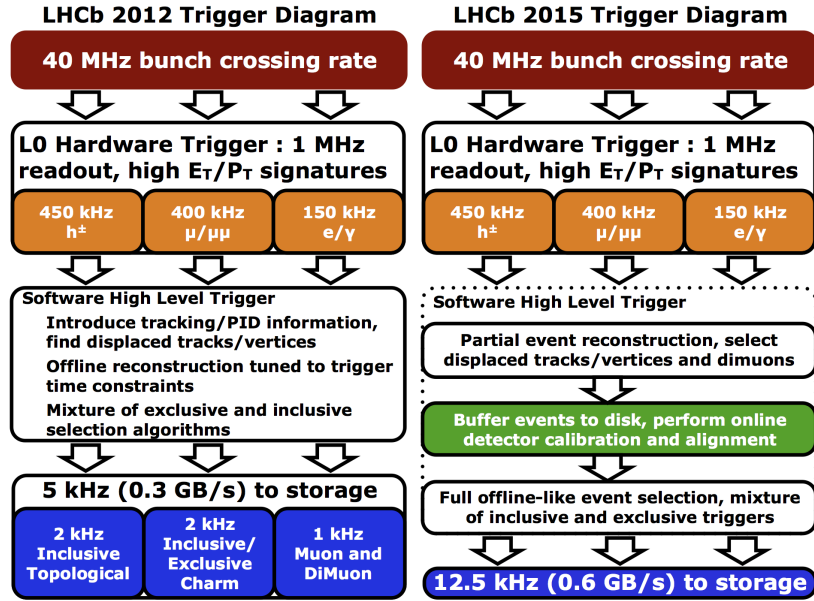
LHCb 2012 Trigger Diagram

40 MHz bunch crossing rate

L0 Hardware Trigger : 1 MHz readout, high $E_T/P_T$ signatures

450 kHz $h^{\pm}$

400 kHz $\mu/\mu\mu$

150 kHz $e/\gamma$

Software High Level Trigger

Introduce tracking/PID information, find displaced tracks/vertices

Offline reconstruction tuned to trigger time constraints

Mixture of exclusive and inclusive selection algorithms

5 kHz (0.3 GB/s) to storage

2 kHz Inclusive Topological

2 kHz Inclusive/ Exclusive Charm

1 kHz Muon and DiMuon

LHCb 2015 Trigger Diagram

40 MHz bunch crossing rate

L0 Hardware Trigger : 1 MHz readout, high $E_T/P_T$ signatures

450 kHz $h^{\pm}$

400 kHz $\mu/\mu\mu$

150 kHz $e/\gamma$

Software High Level Trigger

Partial event reconstruction, select displaced tracks/vertices and dimuons

Buffer events to disk, perform online detector calibration and alignment

Full offline-like event selection, mixture of inclusive and exclusive triggers

12.5 kHz (0.6 GB/s) to storage